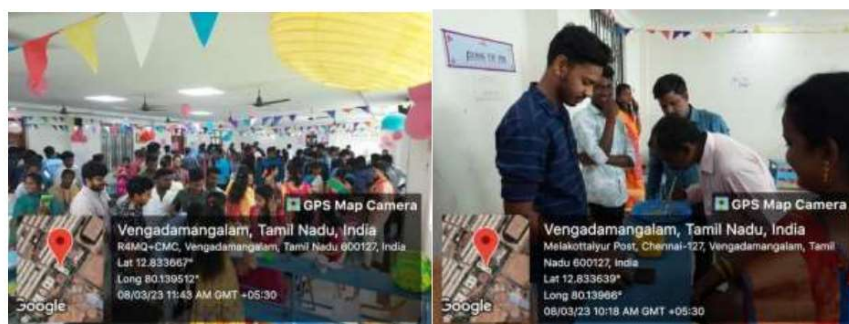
GPS Map Camera

Vengadamangalam, Tamil Nadu, India

R4MQ+CMC, Vengadamangalam, Tamil Nadu 600127, India

Lat 12.833667°

Long 80.139512°

08/03/23 11:43 AM GMT +05:30

Google

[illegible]

GPS Map Camera

Vengadamangalam, Tamil Nadu, India

Melakottaiyur Post, Chennai-127, Vengadamangalam, Tamil Nadu 600127, India

Lat 12.833639°

Long 80.13966°

08/03/23 10:18 AM GMT +05:30

Google